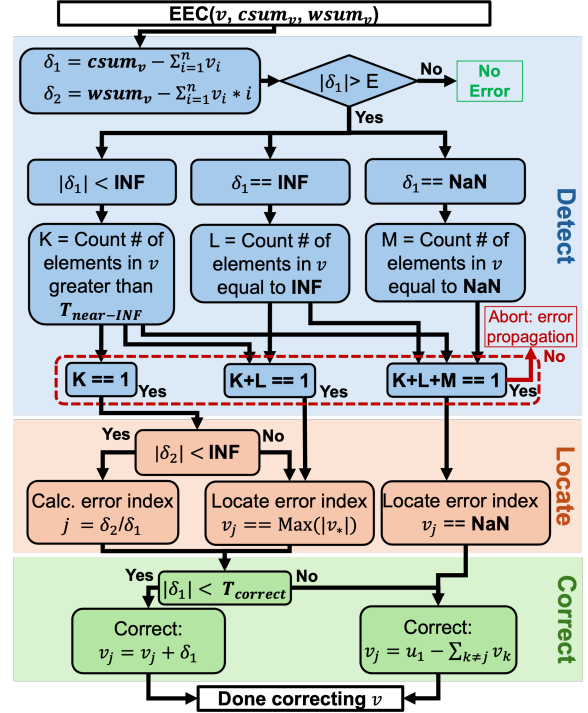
EEC($v$, $csum_v$, $wsum_v$)

$\delta_1 = \boldsymbol{csum_v} - \sum_{i=1}^{n} v_i$

$\delta_2 = \boldsymbol{wsum_v} - \sum_{i=1}^{n} v_i * i$

$|\delta_1|$ > E

No

No Error

Yes

$|\delta_1|$ < INF

$\delta_1$== INF

$\delta_1$== NaN

Detect

K = Count # of elements in $v$ greater than $\boldsymbol{T_{near-INF}}$

L = Count # of elements in $v$ equal to INF

M = Count # of elements in $v$ equal to NaN

Abort: error propagation

No

K == 1

Yes

K+L == 1

Yes

K+L+M == 1

Yes

Yes

$|\delta_2|$ < INF

No

Locate

Calc. error index $j = \delta_2/\delta_1$

Locate error index $v_j$ == Max($|v_*|$)

Locate error index $v_j$ == NaN

Yes

$|\delta_1|$ < $\boldsymbol{T_{correct}}$

No

Correct

Correct: $v_j = v_j + \delta_1$

Correct: $v_j = u_1 - \sum_{k \neq j} v_k$

Done correcting $v$